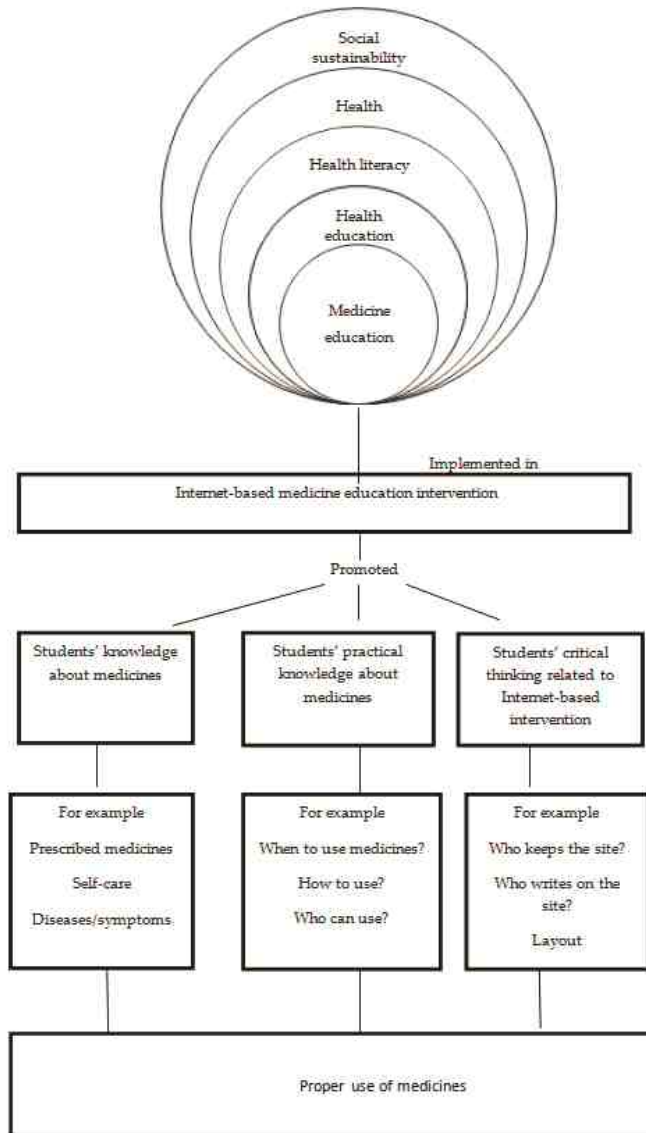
Social sustainability

Health

Health literacy

Health education

Medicine education

Implemented in

Internet-based medicine education intervention

Promoted

Students' knowledge about medicines

Students' practical knowledge about medicines

Students' critical thinking related to Internet-based intervention

For example

Prescribed medicines

Self-care

Diseases/symptoms

For example

When to use medicines?

How to use?

Who can use?

For example

Who keeps the site?

Who writes on the site?

Layout

Proper use of medicines